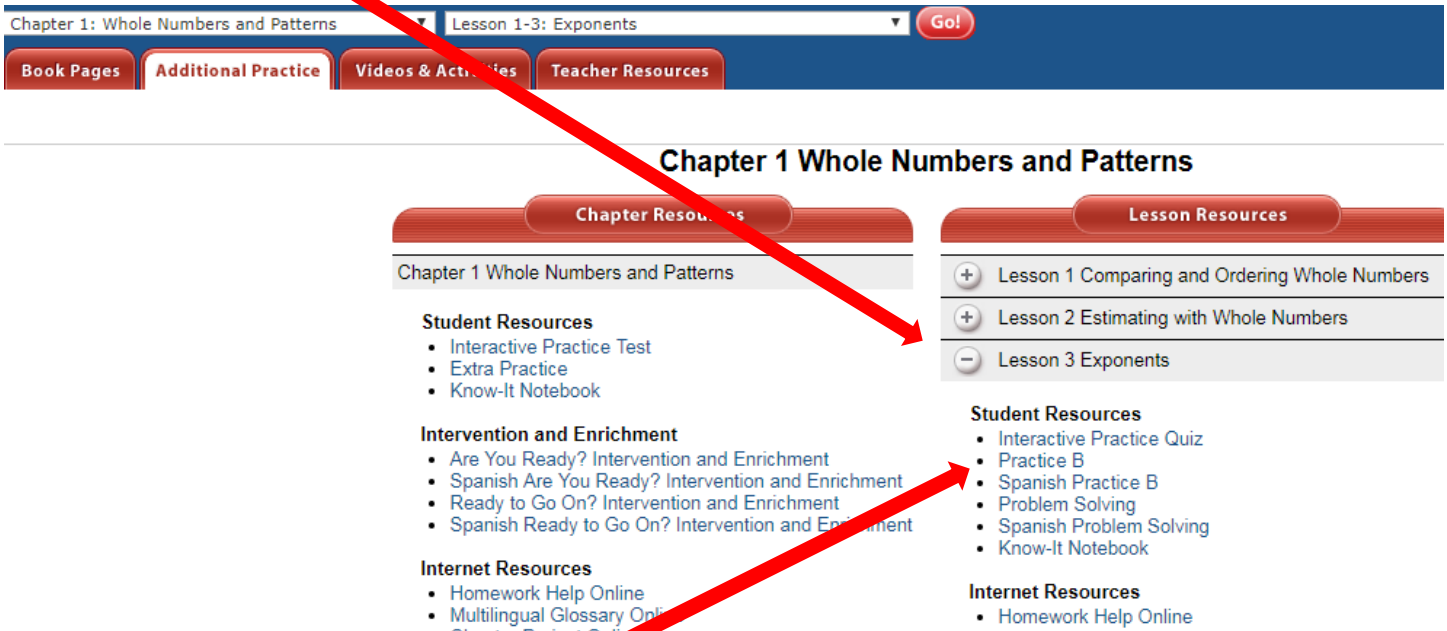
Chapter 1: Whole Numbers and Patterns ▼ Lesson 1-3: Exponents ▼ Go!

Book Pages | Additional Practice | Videos & Act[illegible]ties | Teacher Resources

Chapter 1 Whole Numbers and Patterns

Chapter Reso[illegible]s

Chapter 1 Whole Numbers and Patterns

Student Resources
- Interactive Practice Test
- Extra Practice
- Know-It Notebook

Intervention and Enrichment
- Are You Ready? Intervention and Enrichment
- Spanish Are You Ready? Intervention and Enrichment
- Ready to Go On? Intervention and Enrichment
- Spanish Ready to Go On? Intervention and En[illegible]ment

Internet Resources
- Homework Help Online
- Multilingual Glossary Onli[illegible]
- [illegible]

Lesson Resources

+ Lesson 1 Comparing and Ordering Whole Numbers
+ Lesson 2 Estimating with Whole Numbers
− Lesson 3 Exponents

Student Resources
- Interactive Practice Quiz
- Practice B
- Spanish Practice B
- Problem Solving
- Spanish Problem Solving
- Know-It Notebook

Internet Resources
- Homework Help Online